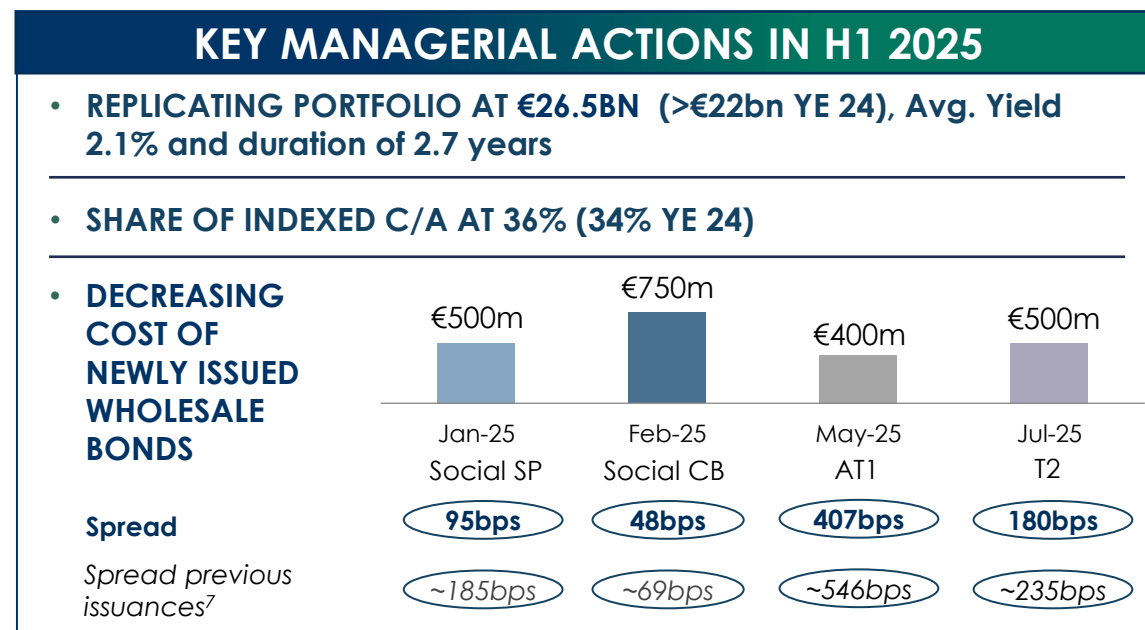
KEY MANAGERIAL ACTIONS IN H1 2025

• REPLICATING PORTFOLIO AT €26.5BN (>€22bn YE 24), Avg. Yield 2.1% and duration of 2.7 years

• SHARE OF INDEXED C/A AT 36% (34% YE 24)

• DECREASING COST OF NEWLY ISSUED WHOLESALE BONDS

| €500m | €750m | €400m | €500m |
|---|---|---|---|
| Jan-25 Social SP | Feb-25 Social CB | May-25 AT1 | Jul-25 T2 |

| | | | | |
|---|---|---|---|---|
| Spread | 95bps | 48bps | 407bps | 180bps |
| Spread previous issuances$^7$ | ~185bps | ~69bps | ~546bps | ~235bps |